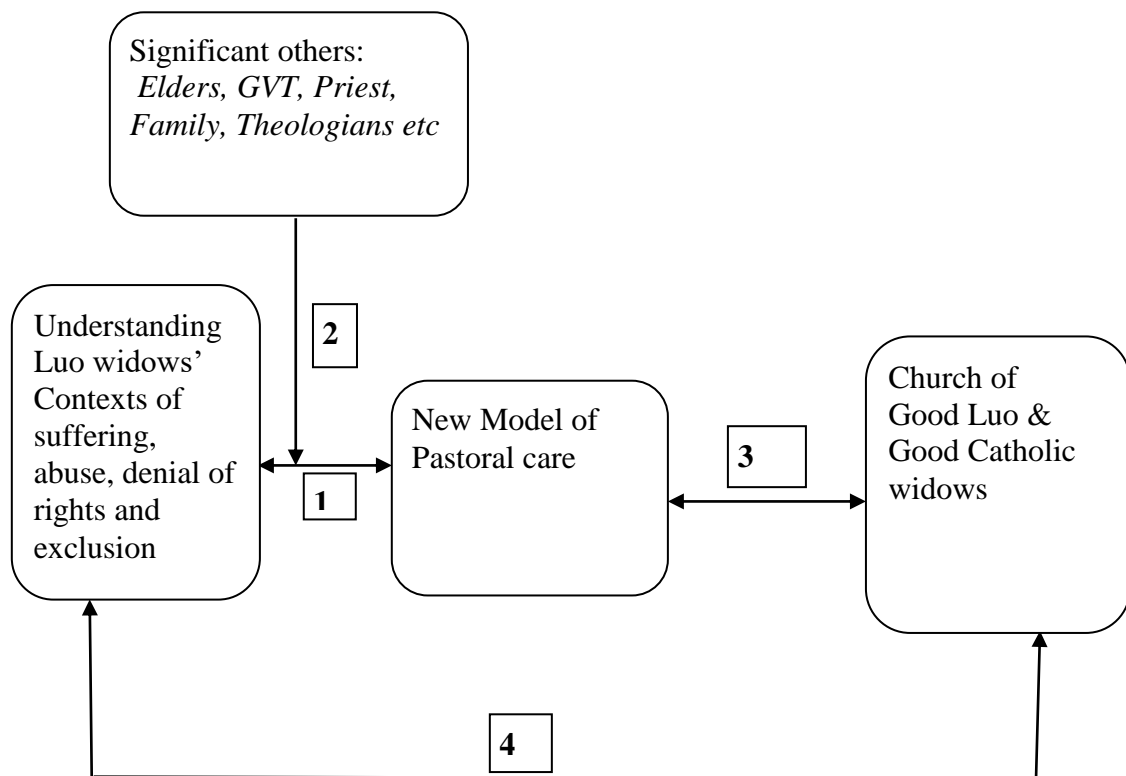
Significant others:
*Elders, GVT, Priest, Family, Theologians etc*

2

Understanding Luo widows' Contexts of suffering, abuse, denial of rights and exclusion

1

New Model of Pastoral care

3

Church of Good Luo & Good Catholic widows

4